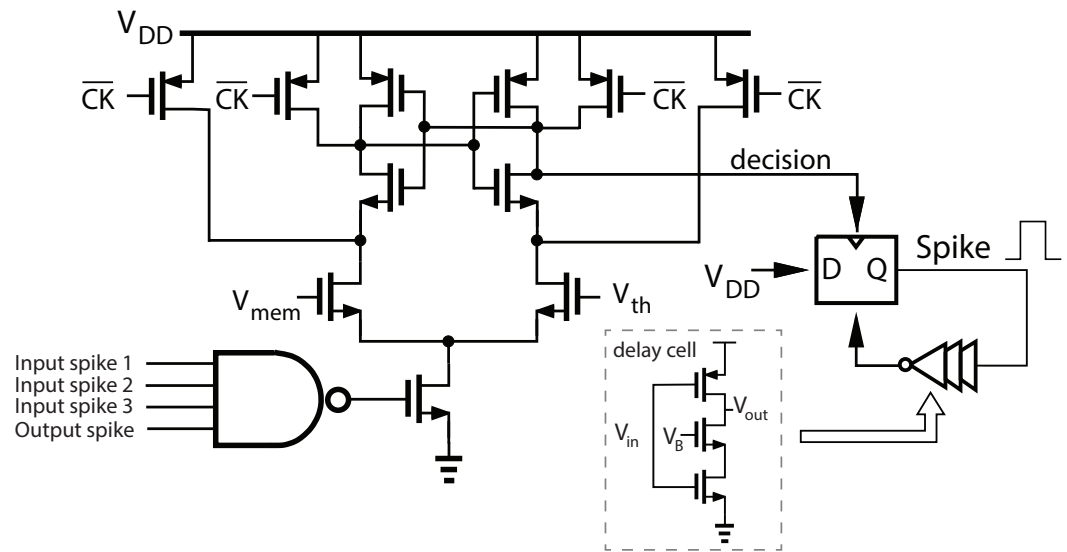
$V_{DD}$
$\overline{CK}$
$\overline{CK}$
$\overline{CK}$
$\overline{CK}$
decision
Spike
$V_{DD}$
D
Q
$V_{mem}$
$V_{th}$
Input spike 1
Input spike 2
Input spike 3
Output spike
delay cell
$V_{out}$
$V_{in}$
$V_B$